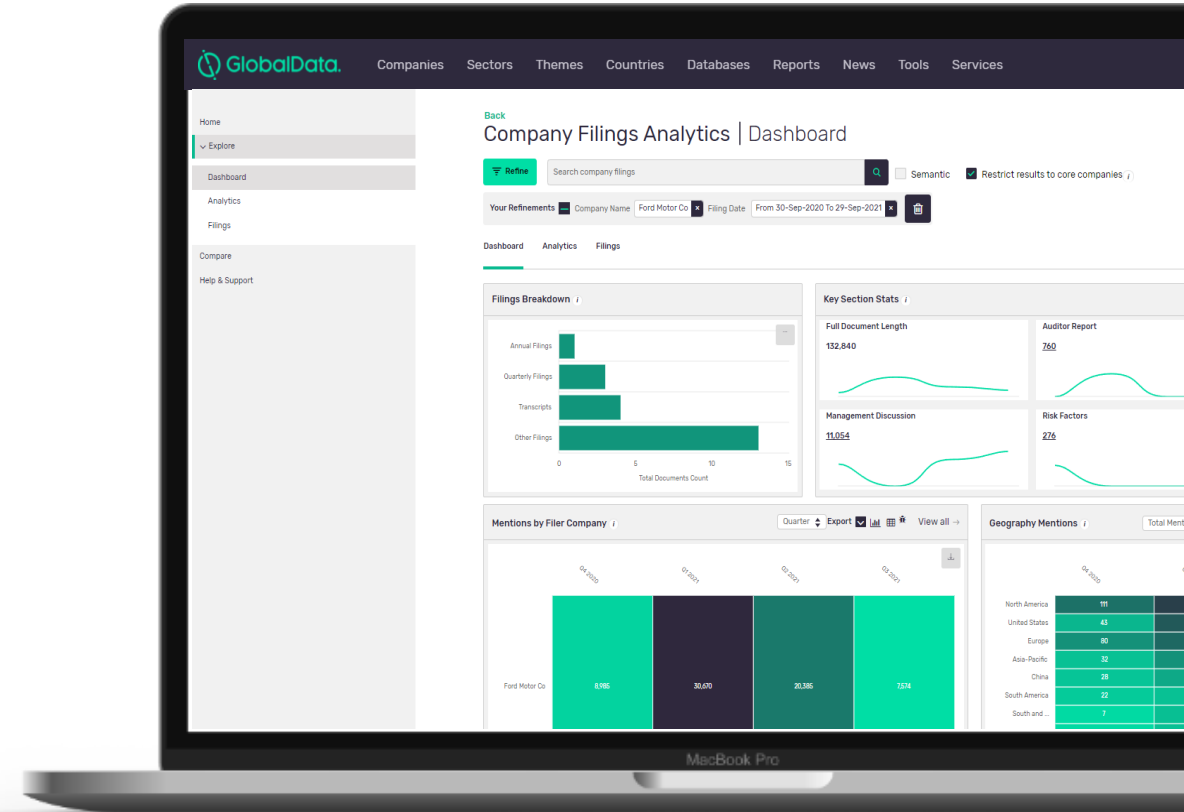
GlobalData. Companies Sectors Themes Countries Databases Reports News Tools Services

Home
Explore
Dashboard
Analytics
Filings
Compare
Help & Support

Back
Company Filings Analytics | Dashboard

Refine
Search company filings
Semantic
Restrict results to core companies

Your Refinements
Company Name Ford Motor Co
Filing Date From 30-Sep-2020 To 29-Sep-2021

Dashboard Analytics Filings

Filings Breakdown

Annual Filings
Quarterly Filings
Transcripts
Other Filings
0 5 10 15
Total Documents Count

Key Section Stats
Full Document Length
132,840
Auditor Report
760
Management Discussion
11,054
Risk Factors
276

Mentions by Filer Company
Quarter Export View all →
Q4 2020 Q1 2021 Q2 2021 Q3 2021
Ford Motor Co 8,985 30,670 20,385 7,574

Geography Mentions
Total Ment
Q4 2020
North America 111
United States 43
Europe 80
Asia-Pacific 32
China 28
South America 22
South and ... 7

MacBook Pro